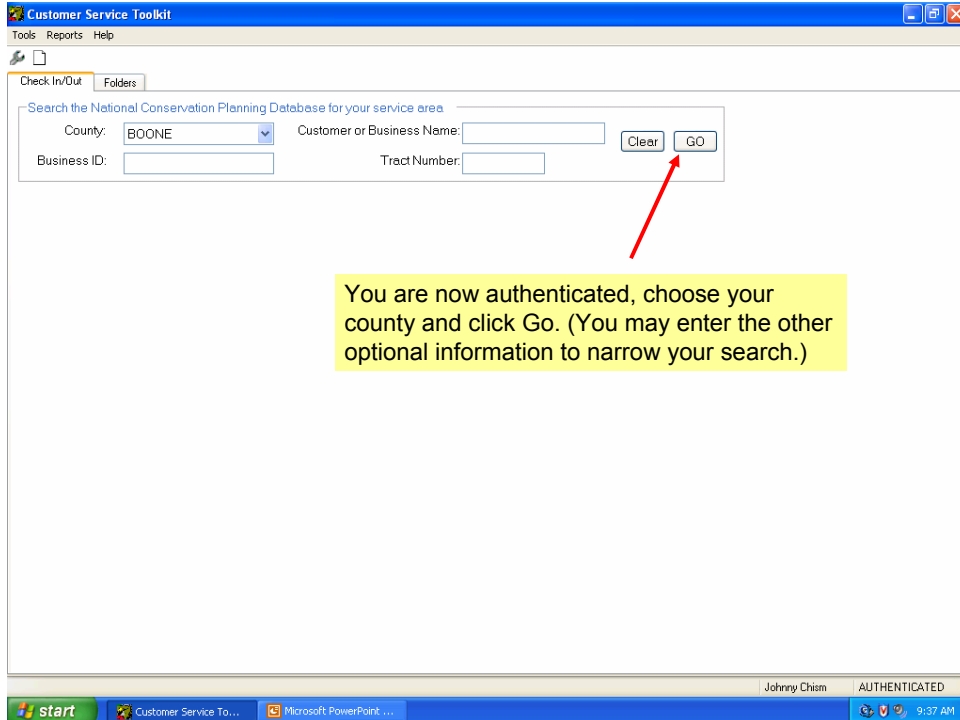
Customer Service Toolkit

Tools Reports Help

Check In/Out Folders

Search the National Conservation Planning Database for your service area

County: BOONE

Customer or Business Name:

Clear GO

Business ID:

Tract Number:

You are now authenticated, choose your county and click Go. (You may enter the other optional information to narrow your search.)

Johnny Chism AUTHENTICATED

start Customer Service To... Microsoft PowerPoint ... 9:37 AM